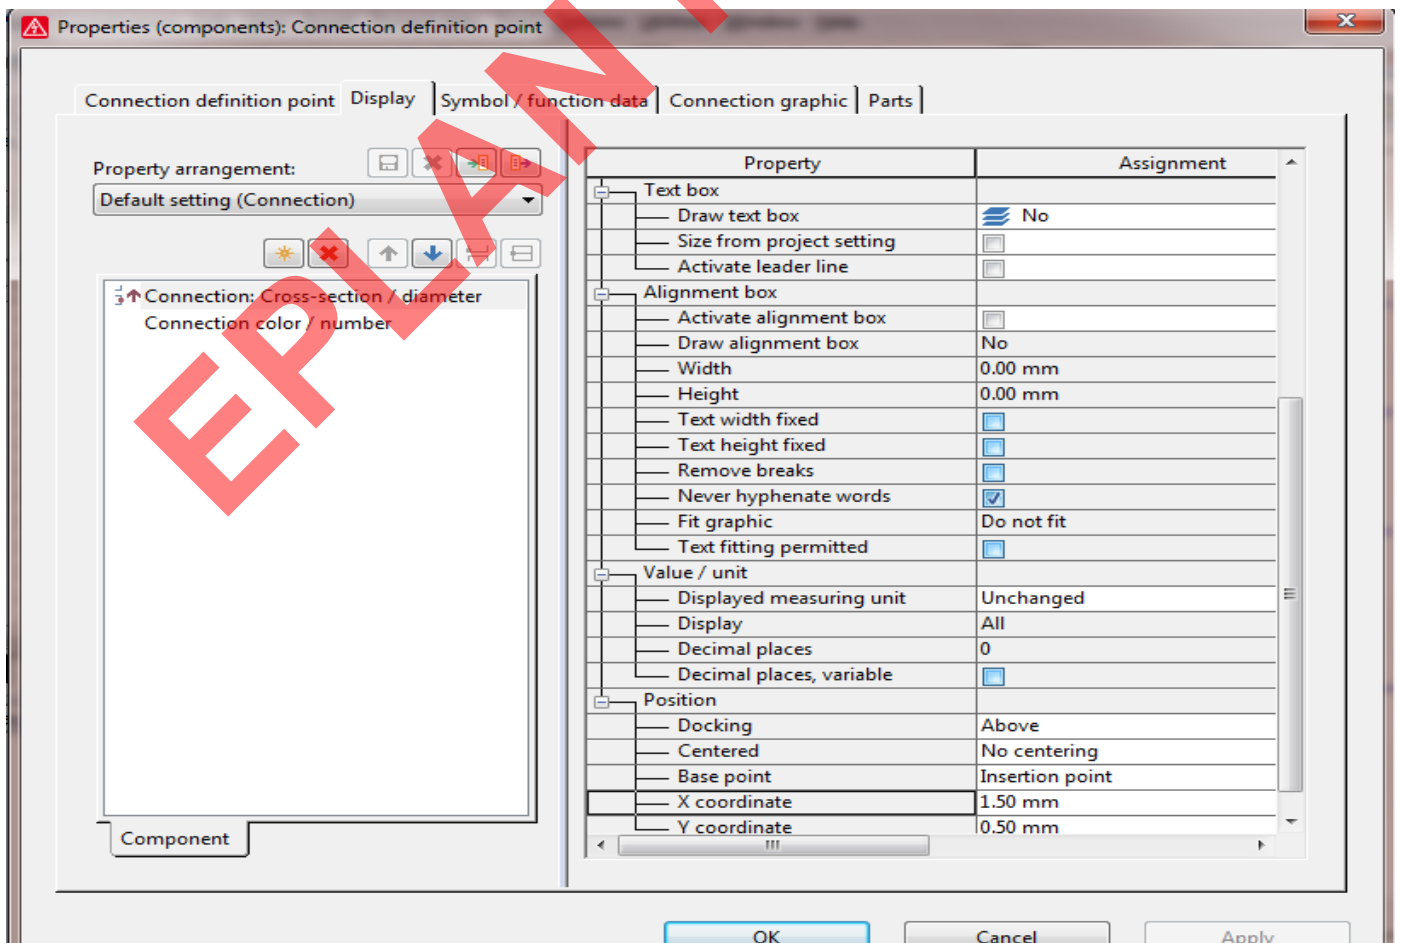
Properties (components): Connection definition point

Connection definition point | Display | Symbol / function data | Connection graphic | Parts

Property arrangement:

Default setting (Connection)

Connection: Cross-section / diameter
Connection color / number

Component

EPLAN

| Property | Assignment |
|---|---|
| Text box | |
| Draw text box | No |
| Size from project setting | |
| Activate leader line | |
| Alignment box | |
| Activate alignment box | |
| Draw alignment box | No |
| Width | 0.00 mm |
| Height | 0.00 mm |
| Text width fixed | |
| Text height fixed | |
| Remove breaks | |
| Never hyphenate words | |
| Fit graphic | Do not fit |
| Text fitting permitted | |
| Value / unit | |
| Displayed measuring unit | Unchanged |
| Display | All |
| Decimal places | 0 |
| Decimal places, variable | |
| Position | |
| Docking | Above |
| Centered | No centering |
| Base point | Insertion point |
| X coordinate | 1.50 mm |
| Y coordinate | 0.50 mm |

OK | Cancel | Apply